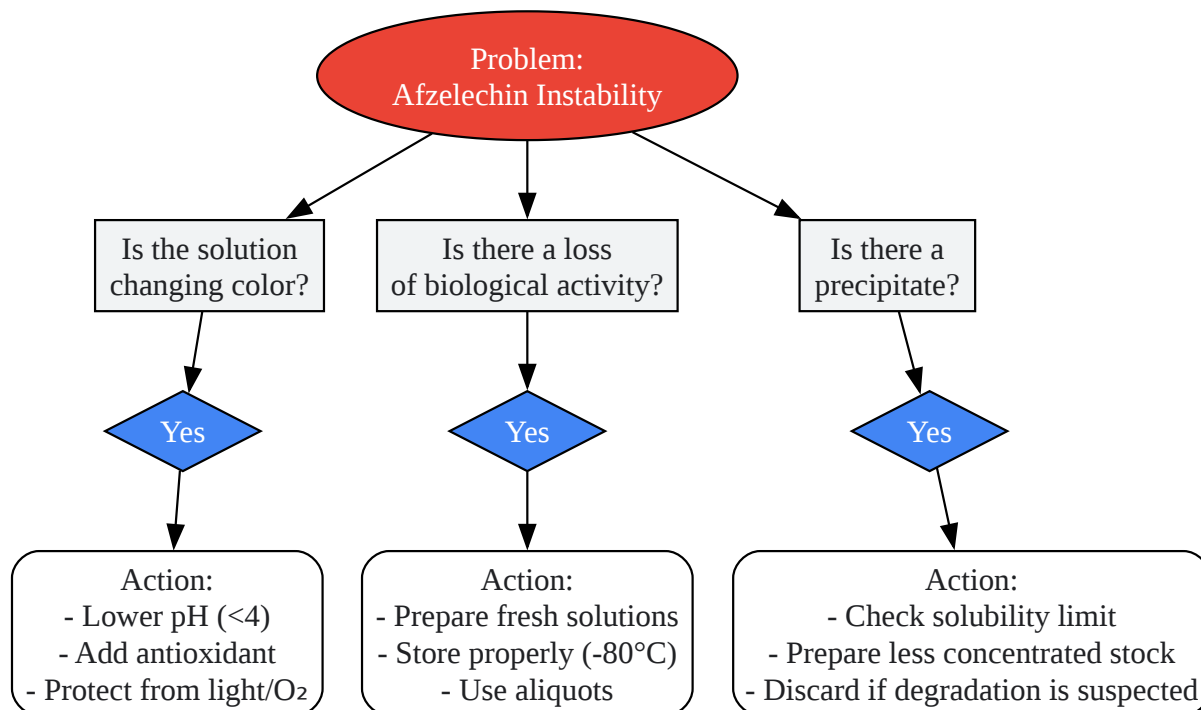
Problem:
Afzelechin Instability

Is the solution changing color?

Yes

Action:
- Lower pH (<4)
- Add antioxidant
- Protect from light/$O_2$

Is there a loss of biological activity?

Yes

Action:
- Prepare fresh solutions
- Store properly (-80°C)
- Use aliquots

Is there a precipitate?

Yes

Action:
- Check solubility limit
- Prepare less concentrated stock
- Discard if degradation is suspected